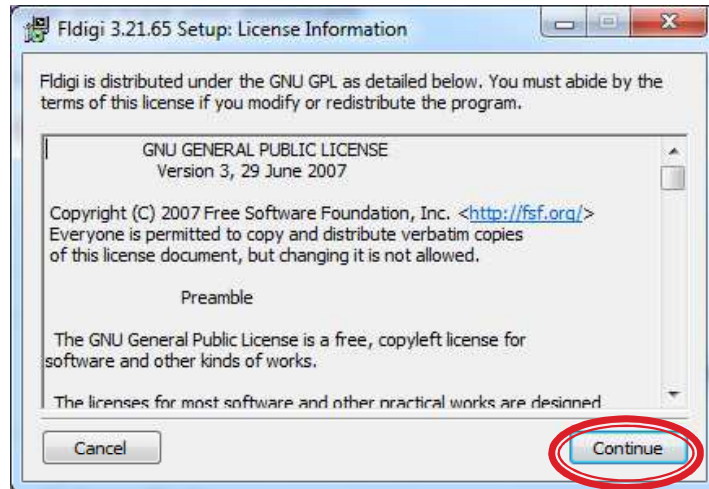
Fldigi 3.21.65 Setup: License Information

Fldigi is distributed under the GNU GPL as detailed below. You must abide by the terms of this license if you modify or redistribute the program.

GNU GENERAL PUBLIC LICENSE
Version 3, 29 June 2007

Copyright (C) 2007 Free Software Foundation, Inc. <http://fsf.org/>
Everyone is permitted to copy and distribute verbatim copies of this license document, but changing it is not allowed.

Preamble

The GNU General Public License is a free, copyleft license for software and other kinds of works.

The licenses for most software and other practical works are designed

Cancel

Continue